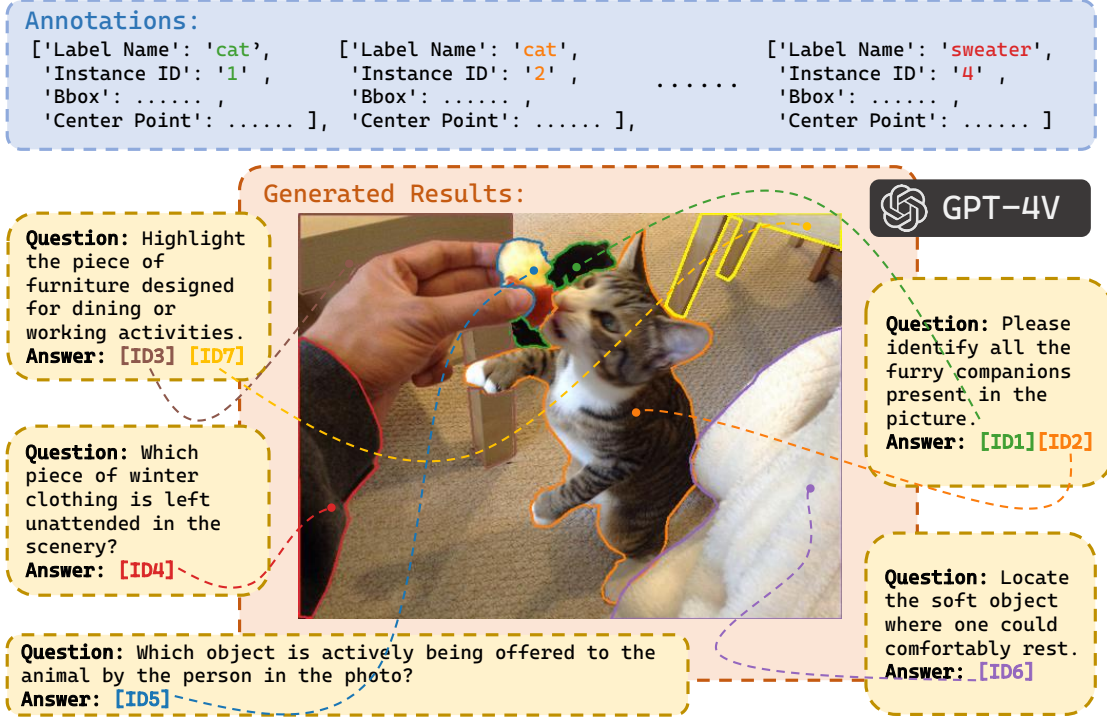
Annotations:

['Label Name': 'cat', 'Instance ID': '1' , 'Bbox': ...... , 'Center Point': ...... ],

['Label Name': 'cat', 'Instance ID': '2' , 'Bbox': ...... , 'Center Point': ...... ],

......

['Label Name': 'sweater', 'Instance ID': '4' , 'Bbox': ...... , 'Center Point': ...... ]

Generated Results:

GPT-4V

Question: Highlight the piece of furniture designed for dining or working activities.
Answer: [ID3] [ID7]

Question: Please identify all the furry companions present in the picture.
Answer: [ID1][ID2]

Question: Which piece of winter clothing is left unattended in the scenery?
Answer: [ID4]

Question: Locate the soft object where one could comfortably rest.
Answer: [ID6]

Question: Which object is actively being offered to the animal by the person in the photo?
Answer: [ID5]